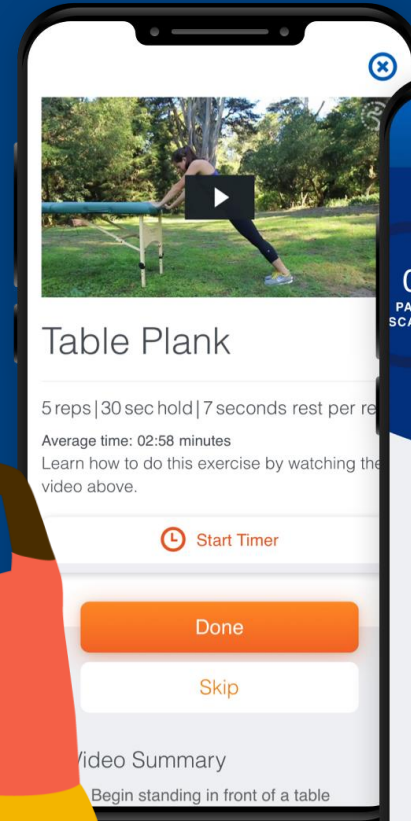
Table Plank

5 reps | 30 sec hold | 7 seconds rest per re

Average time: 02:58 minutes
Learn how to do this exercise by watching the video above.

Start Timer

Done

Skip

Video Summary

Begin standing in front of a table

0
PA
SCA